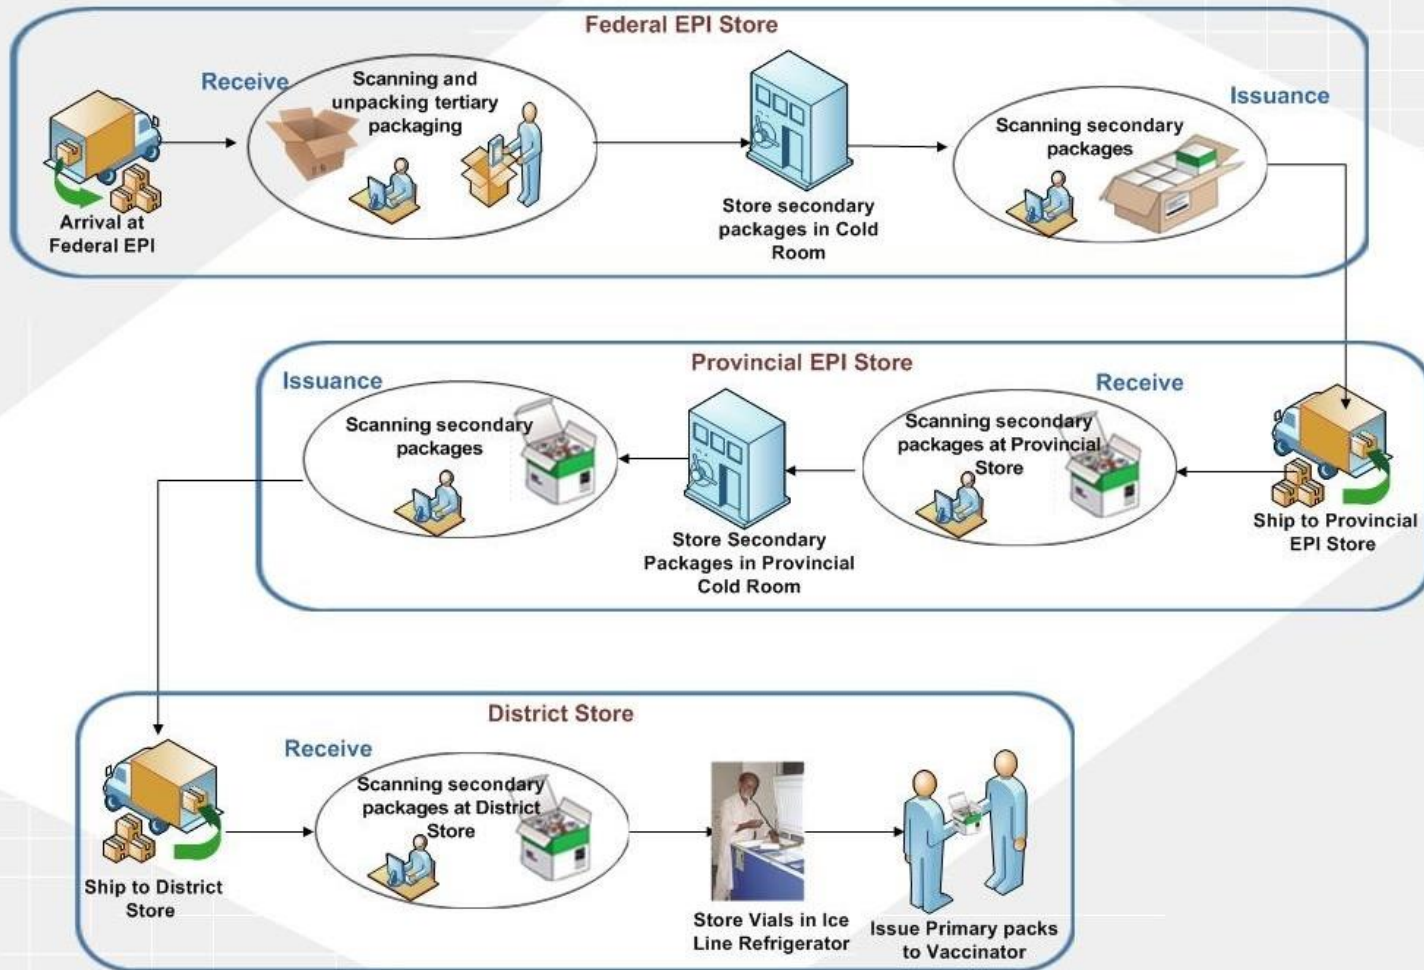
Federal EPI Store

Arrival at Federal EPI

Receive

Scanning and unpacking tertiary packaging

Store secondary packages in Cold Room

Issuance

Scanning secondary packages

Provincial EPI Store

Ship to Provincial EPI Store

Receive

Scanning secondary packages at Provincial Store

Store Secondary Packages in Provincial Cold Room

Issuance

Scanning secondary packages

District Store

Ship to District Store

Receive

Scanning secondary packages at District Store

Store Vials in Ice Line Refrigerator

Issue Primary packs to Vaccinator